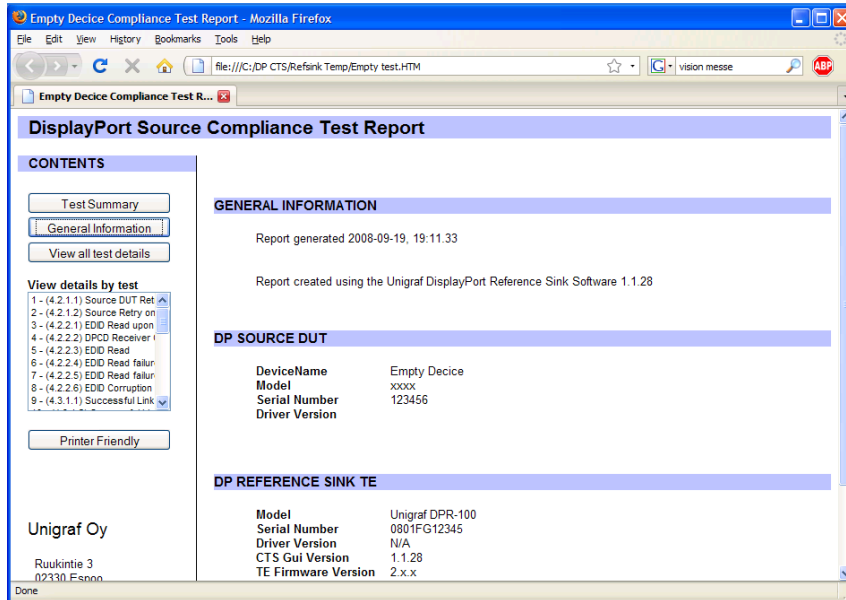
Empty Decice Compliance Test Report - Mozilla Firefox

File Edit View History Bookmarks Tools Help

file:///C:/DP CTS/Refsink Temp/Empty test.HTM

vision messe

ABP

Empty Decice Compliance Test R...

DisplayPort Source Compliance Test Report

CONTENTS

Test Summary

General Information

View all test details

View details by test

1 - (4.2.1.1) Source DUT Ret
2 - (4.2.1.2) Source Retry on
3 - (4.2.2.1) EDID Read upon
4 - (4.2.2.2) DPCD Receiver
5 - (4.2.2.3) EDID Read
6 - (4.2.2.4) EDID Read failur
7 - (4.2.2.5) EDID Read failur
8 - (4.2.2.6) EDID Corruption
9 - (4.3.1.1) Successful Link

Printer Friendly

Unigraf Oy

Ruukintie 3
02330 Espoo

GENERAL INFORMATION

Report generated 2008-09-19, 19:11.33

Report created using the Unigraf DisplayPort Reference Sink Software 1.1.28

DP SOURCE DUT

| DeviceName | Empty Decice |
|---|---|
| Model | xxxx |
| Serial Number | 123456 |
| Driver Version | |

DP REFERENCE SINK TE

| Model | Unigraf DPR-100 |
|---|---|
| Serial Number | 0801FG12345 |
| Driver Version | N/A |
| CTS Gui Version | 1.1.28 |
| TE Firmware Version | 2.x.x |

Done